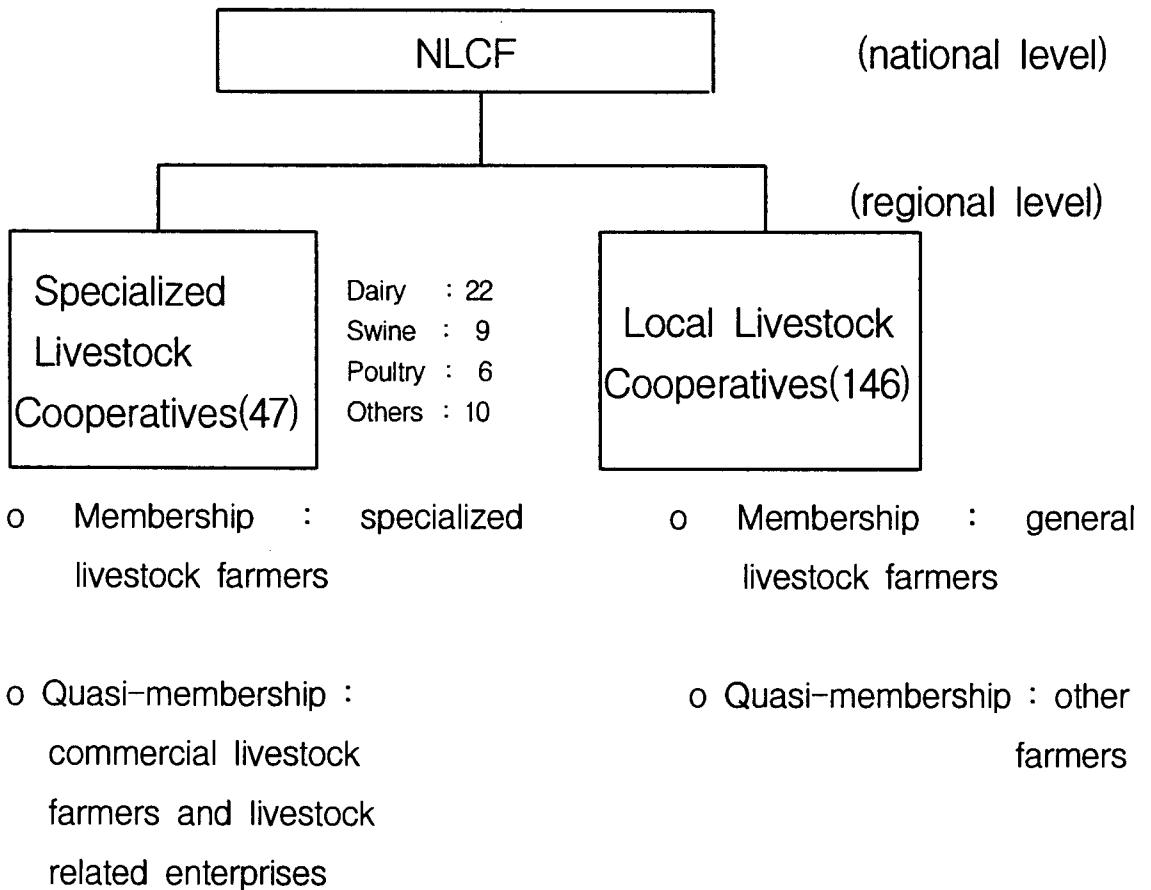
NLCF

(national level)

(regional level)

Specialized Livestock Cooperatives(47)

Dairy : 22
Swine : 9
Poultry : 6
Others : 10

Local Livestock Cooperatives(146)

o Membership : specialized livestock farmers

o Quasi-membership : commercial livestock farmers and livestock related enterprises

o Membership : general livestock farmers

o Quasi-membership : other farmers